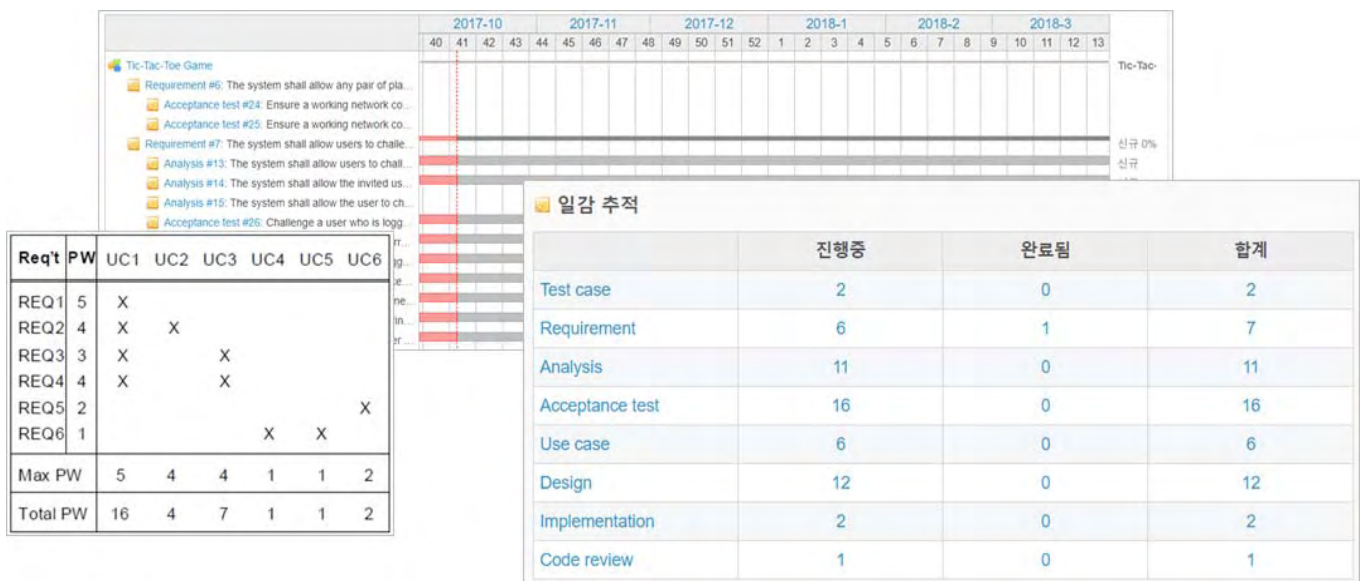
| 2017-10 | | | | 2017-11 | | | | 2017-12 | | | | | 2018-1 | | | | 2018-2 | | | | 2018-3 | | | |
|---|---|---|---|---|---|---|---|---|---|---|---|---|---|---|---|---|---|---|---|---|---|---|---|---|
| 40 | 41 | 42 | 43 | 44 | 45 | 46 | 47 | 48 | 49 | 50 | 51 | 52 | 1 | 2 | 3 | 4 | 5 | 6 | 7 | 8 | 9 | 10 | 11 | 12 | 13 |

Tic-Tac-Toe Game
Requirement #6: The system shall allow any pair of pla...
Acceptance test #24: Ensure a working network co...
Acceptance test #25: Ensure a working network co...
Requirement #7: The system shall allow users to challe...
Analysis #13: The system shall allow users to chall...
Analysis #14: The system shall allow the invited us...
Analysis #15: The system shall allow the user to ch...
Acceptance test #26: Challenge a user who is logg...

Tic-Tac-
신규 0%
신규

| Req't | PW | UC1 | UC2 | UC3 | UC4 | UC5 | UC6 |
|---|---|---|---|---|---|---|---|
| REQ1 | 5 | X | | | | | |
| REQ2 | 4 | X | X | | | | |
| REQ3 | 3 | X | | X | | | |
| REQ4 | 4 | X | | X | | | |
| REQ5 | 2 | | | | | | X |
| REQ6 | 1 | | | | X | X | |
| Max PW | | 5 | 4 | 4 | 1 | 1 | 2 |
| Total PW | | 16 | 4 | 7 | 1 | 1 | 2 |

일감 추적

| | 진행중 | 완료됨 | 합계 |
|---|---|---|---|
| Test case | 2 | 0 | 2 |
| Requirement | 6 | 1 | 7 |
| Analysis | 11 | 0 | 11 |
| Acceptance test | 16 | 0 | 16 |
| Use case | 6 | 0 | 6 |
| Design | 12 | 0 | 12 |
| Implementation | 2 | 0 | 2 |
| Code review | 1 | 0 | 1 |